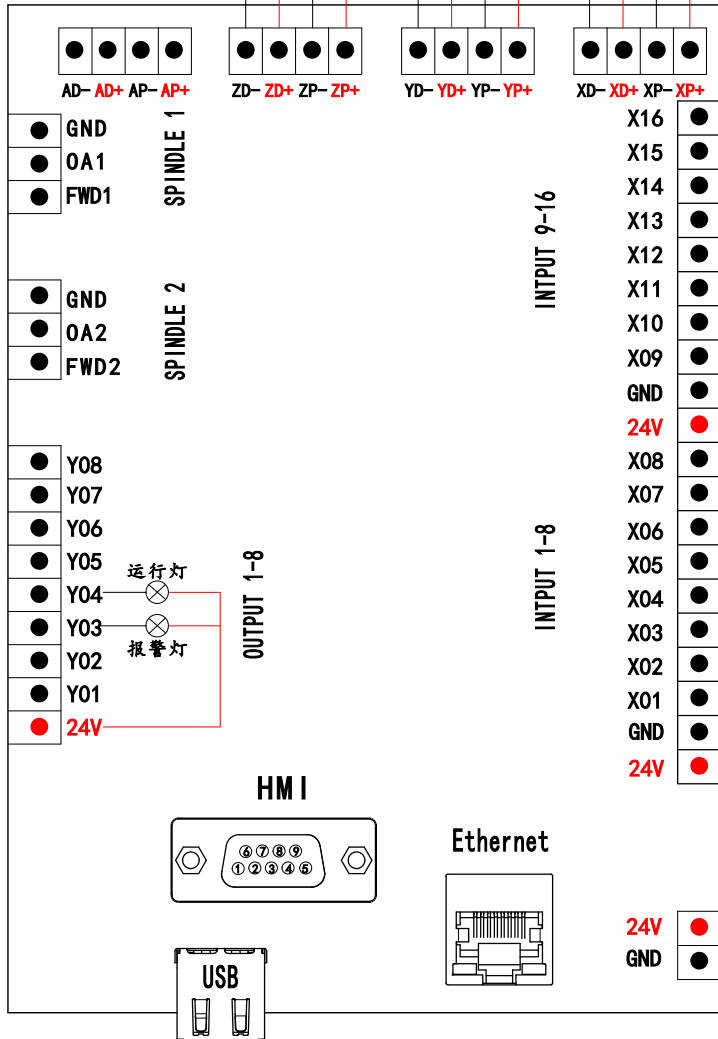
AD- AD+ AP- AP+

ZD- ZD+ ZP- ZP+

YD- YD+ YP- YP+

XD- XD+ XP- XP+

GND
OA1
FWD1

SPINDLE 1

GND
OA2
FWD2

SPINDLE 2

Y08
Y07
Y06
Y05
Y04
Y03
Y02
Y01
24V

运行灯
报警灯

OUTPUT 1-8

X16
X15
X14
X13
X12
X11
X10
X09
GND
24V

INTPUT 9-16

X08
X07
X06
X05
X04
X03
X02
X01
GND
24V

INTPUT 1-8

HMI

⑥⑦⑧⑨
①②③④⑤

Ethernet

24V
GND

USB